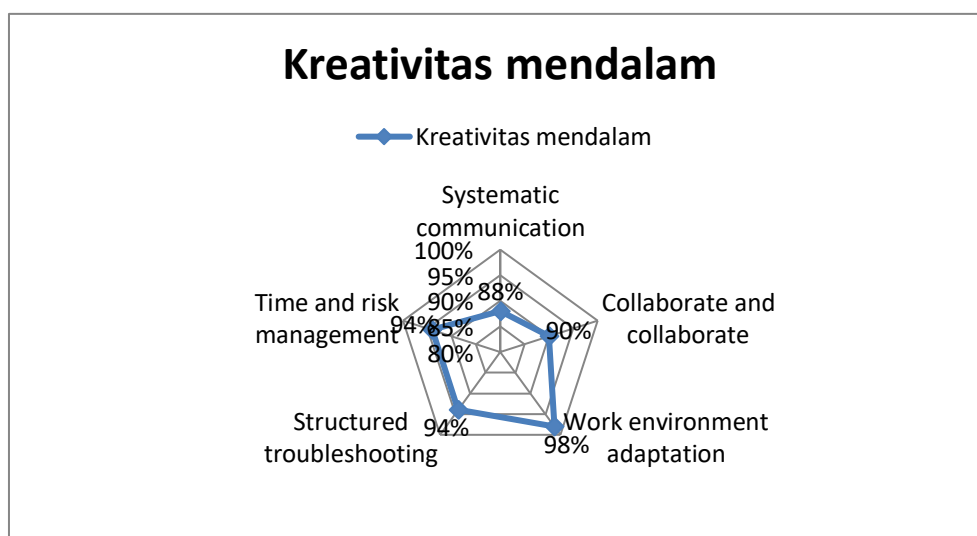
Kreativitas mendalam

Kreativitas mendalam

Systematic communication

100%
95%
90%
85%
80%

88%

Collaborate and collaborate

90%

Work environment adaptation

98%

Structured troubleshooting

94%

Time and risk management

94%